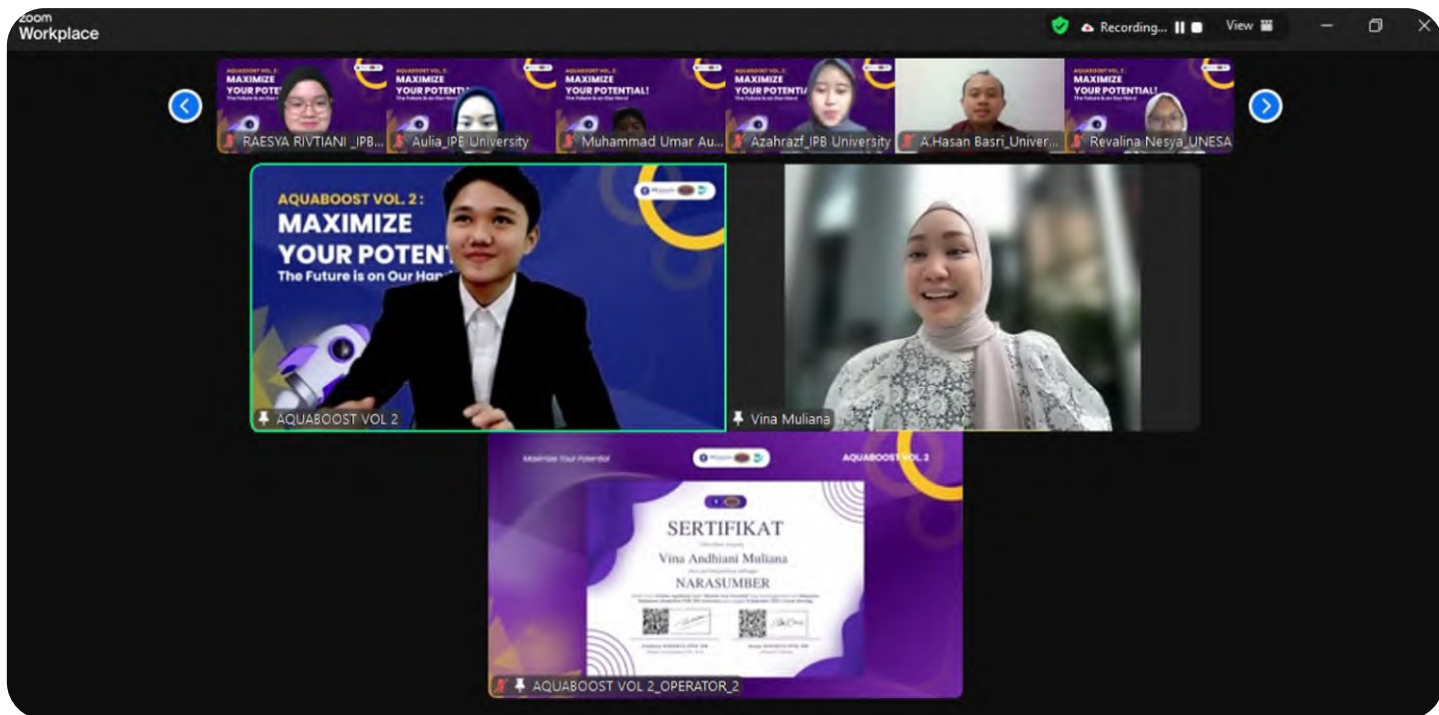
zoom
Workplace

Recording...

View

AQUABOOST VOL. 2:
MAXIMIZE
YOUR POTENT
RAESYA RIVTIANI _IPB...

AQUABOOST VOL. 2:
MAXIMIZE
YOUR POTENTI
Aulia_IPB University

AQUABOOST VOL. 2:
MAXIMIZE
YOUR POTENTIAL!
Muhammad Umar Au...

AQUABOOST VOL. 2:
MAXIMIZE
YOUR POTENTIAL
Azahrazf_IPB University

A.Hasan Basri_Univer...

AQUABOOST VOL. 2:
MAXIMIZE
YOUR POTENTIAL!
Revalina Nesya_UNESA

AQUABOOST VOL. 2:
MAXIMIZE
YOUR POTENT
The Future is on Our Han
AQUABOOST VOL 2

Vina Muliana

Maximize Your Potential
AQUABOOST VOL. 2

SERTIFIKAT
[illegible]
Vina Andhiani Muliana
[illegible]
NARASUMBER
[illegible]

AQUABOOST VOL 2_OPERATOR_2